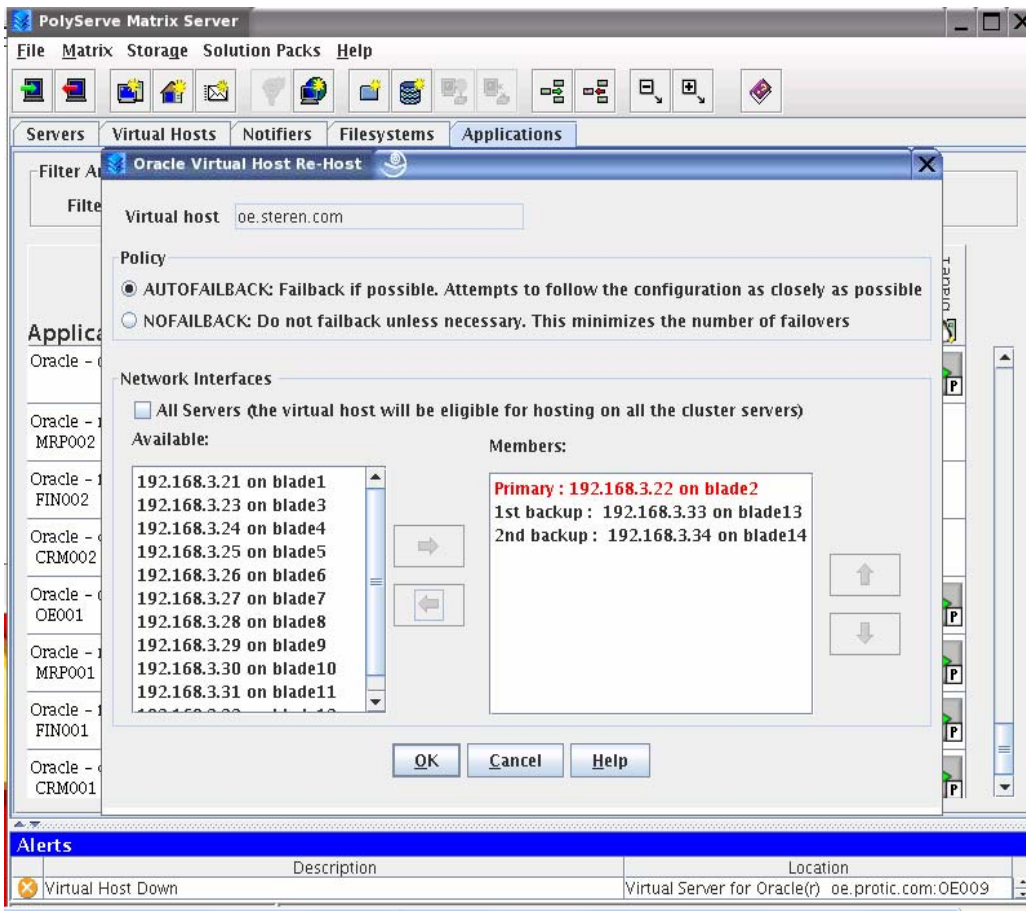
PolyServe Matrix Server

File Matrix Storage Solution Packs Help

Servers | Virtual Hosts | Notifiers | Filesystems | Applications

Filter A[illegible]

Filte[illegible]

Applica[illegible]

Oracle - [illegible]

Oracle - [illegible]
MRP002

Oracle - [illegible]
FIN002

Oracle - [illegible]
CRM002

Oracle - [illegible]
OE001

Oracle - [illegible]
MRP001

Oracle - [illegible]
FIN001

Oracle - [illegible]
CRM001

Oracle Virtual Host Re-Host

Virtual host oe.steren.com

Policy

AUTOFAILBACK: Failback if possible. Attempts to follow the configuration as closely as possible

NOFAILBACK: Do not failback unless necessary. This minimizes the number of failovers

Network Interfaces

All Servers (the virtual host will be eligible for hosting on all the cluster servers)

Available:

192.168.3.21 on blade1
192.168.3.23 on blade3
192.168.3.24 on blade4
192.168.3.25 on blade5
192.168.3.26 on blade6
192.168.3.27 on blade7
192.168.3.28 on blade8
192.168.3.29 on blade9
192.168.3.30 on blade10
192.168.3.31 on blade11
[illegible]

Members:

Primary : 192.168.3.22 on blade2
1st backup : 192.168.3.33 on blade13
2nd backup : 192.168.3.34 on blade14

OK Cancel Help

Alerts

| Description | Location |
|---|---|
| Virtual Host Down | Virtual Server for Oracle(r) oe.protic.com:OE009 |